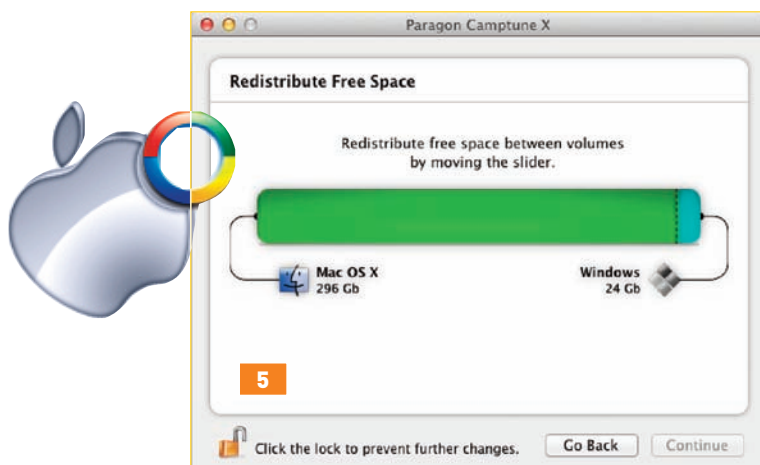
Paragon Camptune X

Redistribute Free Space

Redistribute free space between volumes by moving the slider.

Mac OS X
296 Gb

Windows
24 Gb

5

Click the lock to prevent further changes.

Go Back

Continue